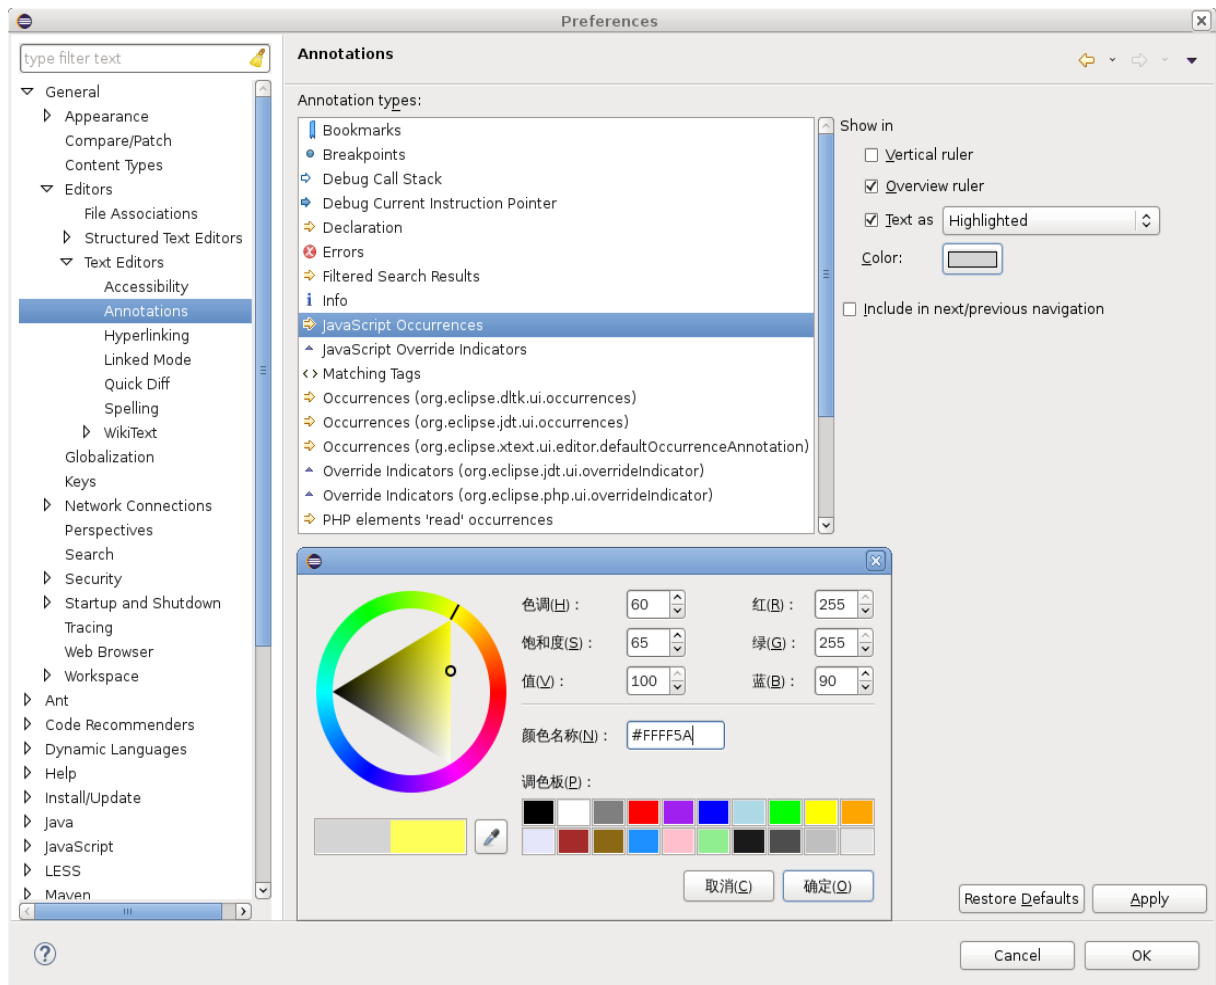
Preferences

type filter text

General
Appearance
Compare/Patch
Content Types
Editors
File Associations
Structured Text Editors
Text Editors
Accessibility
Annotations
Hyperlinking
Linked Mode
Quick Diff
Spelling
WikiText
Globalization
Keys
Network Connections
Perspectives
Search
Security
Startup and Shutdown
Tracing
Web Browser
Workspace
Ant
Code Recommenders
Dynamic Languages
Help
Install/Update
Java
JavaScript
LESS
Maven

Annotations

Annotation types:

Bookmarks
Breakpoints
Debug Call Stack
Debug Current Instruction Pointer
Declaration
Errors
Filtered Search Results
Info
JavaScript Occurrences
JavaScript Override Indicators
Matching Tags
Occurrences (org.eclipse.dltk.ui.occurrences)
Occurrences (org.eclipse.jdt.ui.occurrences)
Occurrences (org.eclipse.xtext.ui.editor.defaultOccurrenceAnnotation)
Override Indicators (org.eclipse.jdt.ui.overrideIndicator)
Override Indicators (org.eclipse.php.ui.overrideIndicator)
PHP elements 'read' occurrences

Show in
Vertical ruler
Overview ruler
Text as Highlighted
Color:
Include in next/previous navigation

色调(H)： 60
饱和度(S)： 65
值(V)： 100
红(R)： 255
绿(G)： 255
蓝(B)： 90
颜色名称(N)： #FFFF5A
调色板(P)：
取消(C)
确定(O)

Restore Defaults
Apply
Cancel
OK